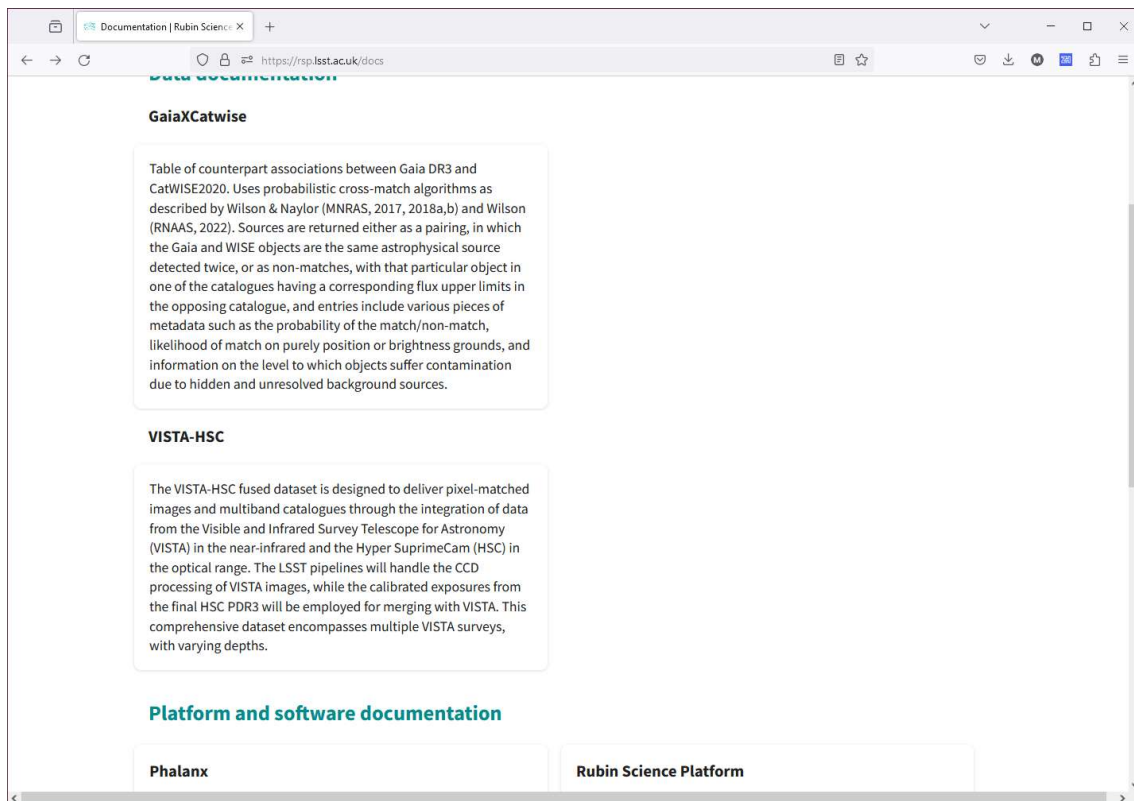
Documentation | Rubin Science
https://rsp.lsst.ac.uk/docs

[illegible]

GaiaXCatwise

Table of counterpart associations between Gaia DR3 and CatWISE2020. Uses probabilistic cross-match algorithms as described by Wilson & Naylor (MNRAS, 2017, 2018a,b) and Wilson (RNAAS, 2022). Sources are returned either as a pairing, in which the Gaia and WISE objects are the same astrophysical source detected twice, or as non-matches, with that particular object in one of the catalogues having a corresponding flux upper limits in the opposing catalogue, and entries include various pieces of metadata such as the probability of the match/non-match, likelihood of match on purely position or brightness grounds, and information on the level to which objects suffer contamination due to hidden and unresolved background sources.

VISTA-HSC

The VISTA-HSC fused dataset is designed to deliver pixel-matched images and multiband catalogues through the integration of data from the Visible and Infrared Survey Telescope for Astronomy (VISTA) in the near-infrared and the Hyper SuprimeCam (HSC) in the optical range. The LSST pipelines will handle the CCD processing of VISTA images, while the calibrated exposures from the final HSC PDR3 will be employed for merging with VISTA. This comprehensive dataset encompasses multiple VISTA surveys, with varying depths.

Platform and software documentation

Phalanx

Rubin Science Platform